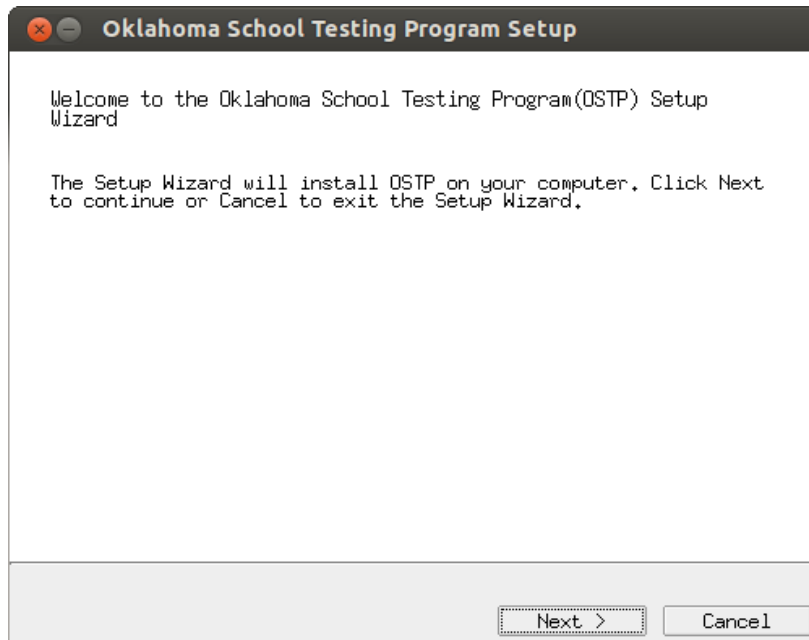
Oklahoma School Testing Program Setup

Welcome to the Oklahoma School Testing Program(OSTP) Setup Wizard

The Setup Wizard will install OSTP on your computer. Click Next to continue or Cancel to exit the Setup Wizard.

Next >
Cancel